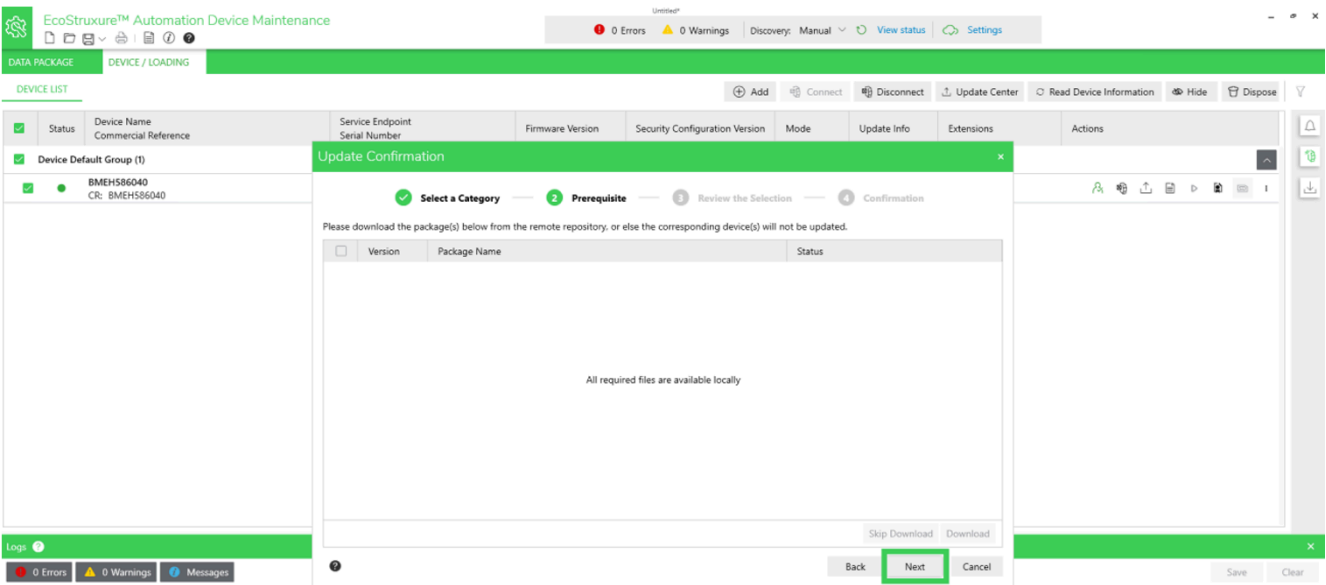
EcoStruxure™ Automation Device Maintenance

Untitled*

0 Errors  0 Warnings  Discovery: Manual  View status  Settings

DATA PACKAGE  DEVICE / LOADING

DEVICE LIST

Add  Connect  Disconnect  Update Center  Read Device Information  Hide  Dispose

| Status | Device Name Commercial Reference | Service Endpoint Serial Number | Firmware Version | Security Configuration Version | Mode | Update Info | Extensions | Actions |
|---|---|---|---|---|---|---|---|---|

Device Default Group (1)

BMEH586040
CR: BMEH586040

Update Confirmation

Select a Category  2 Prerequisite  3 Review the Selection  4 Confirmation

Please download the package(s) below from the remote repository, or else the corresponding device(s) will not be updated.

| Version | Package Name | Status |
|---|---|---|

All required files are available locally

Skip Download  Download

Back  Next  Cancel

Logs

0 Errors  0 Warnings  Messages

Save  Clear